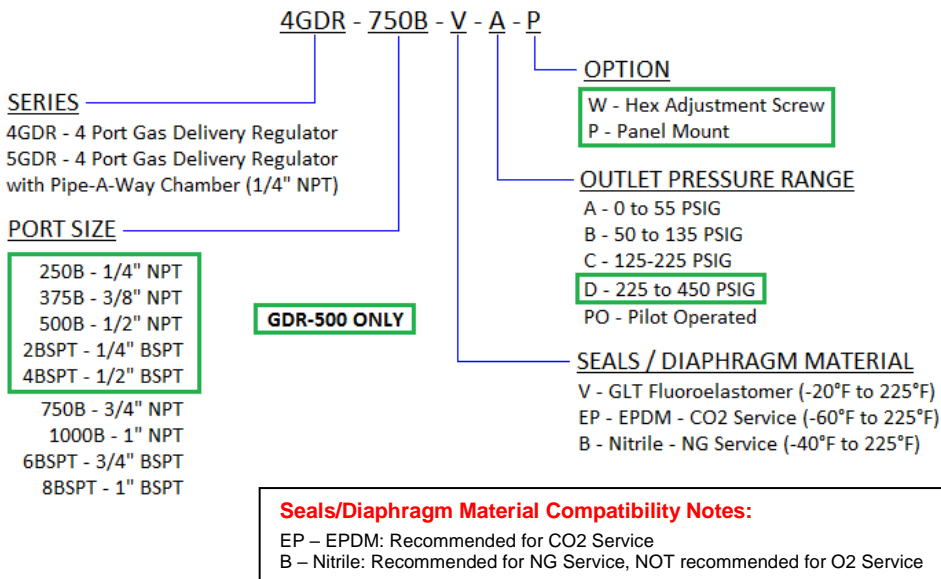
4GDR - 750B - V - A - P

SERIES
4GDR - 4 Port Gas Delivery Regulator
5GDR - 4 Port Gas Delivery Regulator with Pipe-A-Way Chamber (1/4" NPT)

PORT SIZE
250B - 1/4" NPT
375B - 3/8" NPT
500B - 1/2" NPT
2BSPT - 1/4" BSPT
4BSPT - 1/2" BSPT
750B - 3/4" NPT
1000B - 1" NPT
6BSPT - 3/4" BSPT
8BSPT - 1" BSPT

GDR-500 ONLY

OPTION
W - Hex Adjustment Screw
P - Panel Mount

OUTLET PRESSURE RANGE
A - 0 to 55 PSIG
B - 50 to 135 PSIG
C - 125-225 PSIG
D - 225 to 450 PSIG
PO - Pilot Operated

SEALS / DIAPHRAGM MATERIAL
V - GLT Fluoroelastomer (-20°F to 225°F)
EP - EPDM - CO2 Service (-60°F to 225°F)
B - Nitrile - NG Service (-40°F to 225°F)

Seals/Diaphragm Material Compatibility Notes:
EP – EPDM: Recommended for CO2 Service
B – Nitrile: Recommended for NG Service, NOT recommended for O2 Service